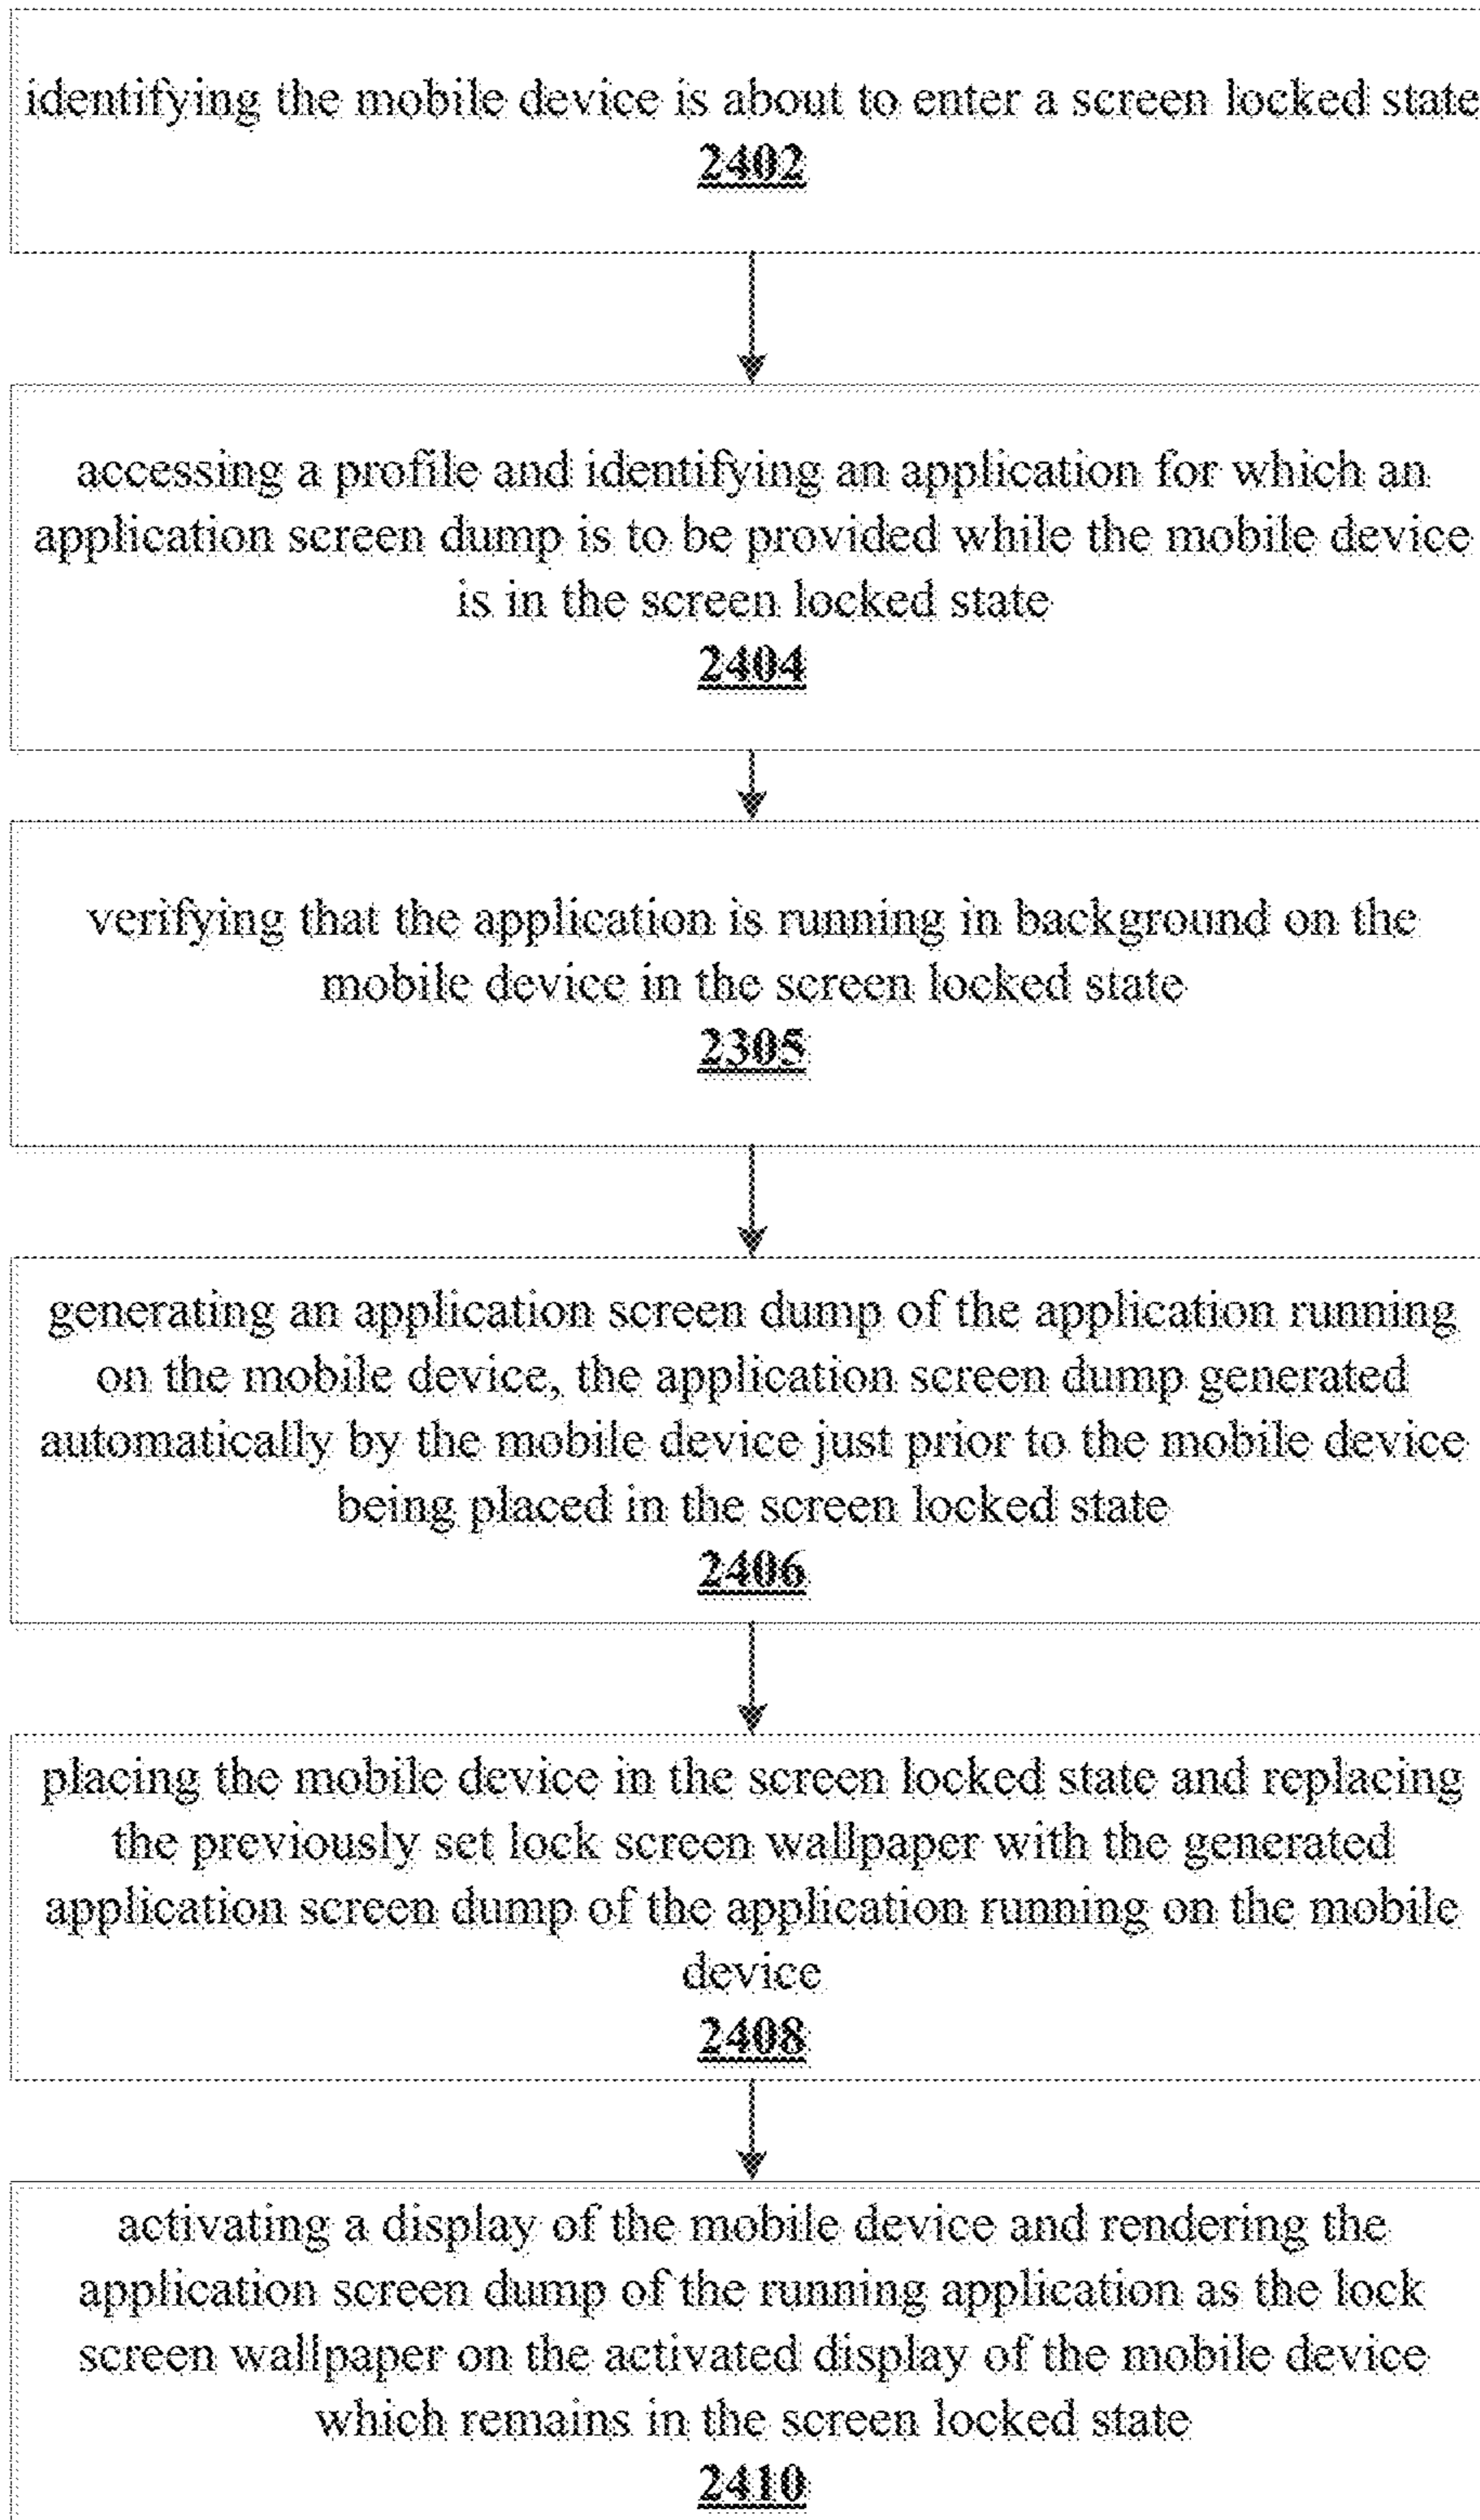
identifying the mobile device is about to enter a screen locked state
2402

accessing a profile and identifying an application for which an application screen dump is to be provided while the mobile device is in the screen locked state
2404

verifying that the application is running in background on the mobile device in the screen locked state
2305

generating an application screen dump of the application running on the mobile device, the application screen dump generated automatically by the mobile device just prior to the mobile device being placed in the screen locked state
2406

placing the mobile device in the screen locked state and replacing the previously set lock screen wallpaper with the generated application screen dump of the application running on the mobile device
2408

activating a display of the mobile device and rendering the application screen dump of the running application as the lock screen wallpaper on the activated display of the mobile device which remains in the screen locked state
2410